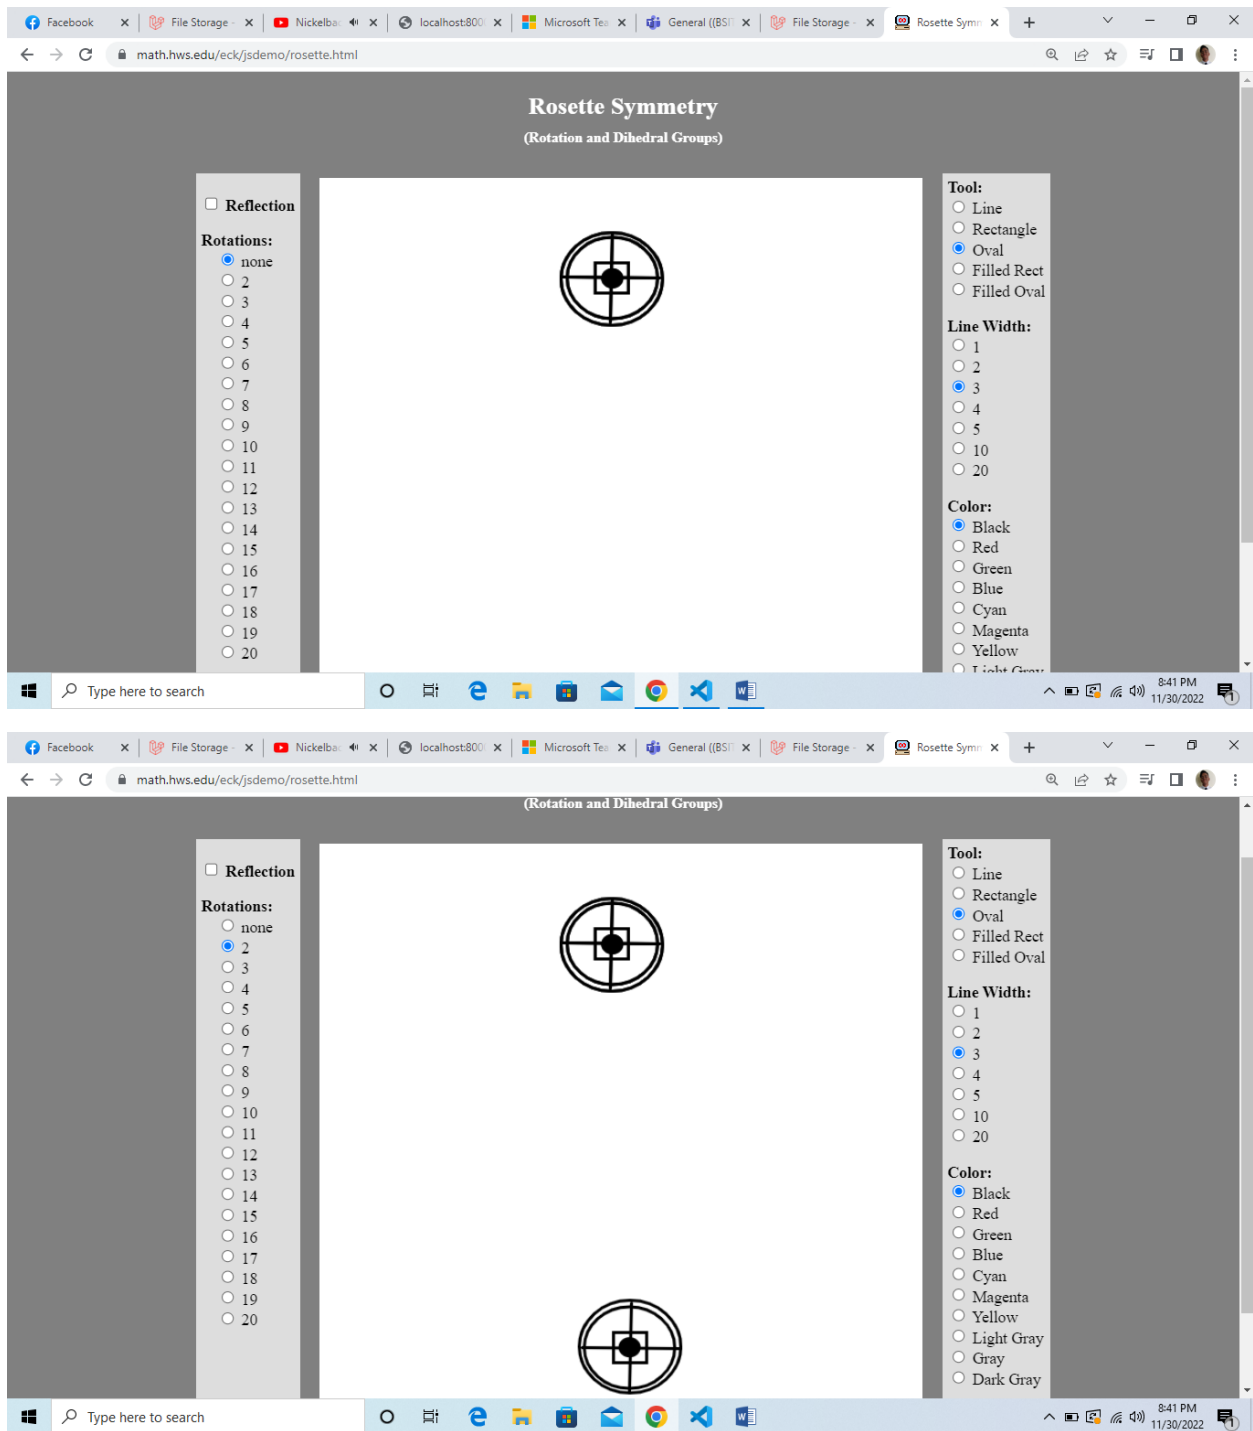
Facebook | File Storage | Nickelba | localhost:800 | Microsoft Tea | General ((BSI | File Storage | Rosette Symm

math.hws.edu/eck/jsdemo/rosette.html

Rosette Symmetry
(Rotation and Dihedral Groups)

Reflection

Rotations:
none
2
3
4
5
6
7
8
9
10
11
12
13
14
15
16
17
18
19
20

Tool:
Line
Rectangle
Oval
Filled Rect
Filled Oval

Line Width:
1
2
3
4
5
10
20

Color:
Black
Red
Green
Blue
Cyan
Magenta
Yellow
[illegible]

Type here to search

8:41 PM
11/30/2022

Facebook | File Storage | Nickelba | localhost:800 | Microsoft Tea | General ((BSI | File Storage | Rosette Symm

math.hws.edu/eck/jsdemo/rosette.html

(Rotation and Dihedral Groups)

Reflection

Rotations:
none
2
3
4
5
6
7
8
9
10
11
12
13
14
15
16
17
18
19
20

Tool:
Line
Rectangle
Oval
Filled Rect
Filled Oval

Line Width:
1
2
3
4
5
10
20

Color:
Black
Red
Green
Blue
Cyan
Magenta
Yellow
Light Gray
Gray
Dark Gray

Type here to search

8:41 PM
11/30/2022